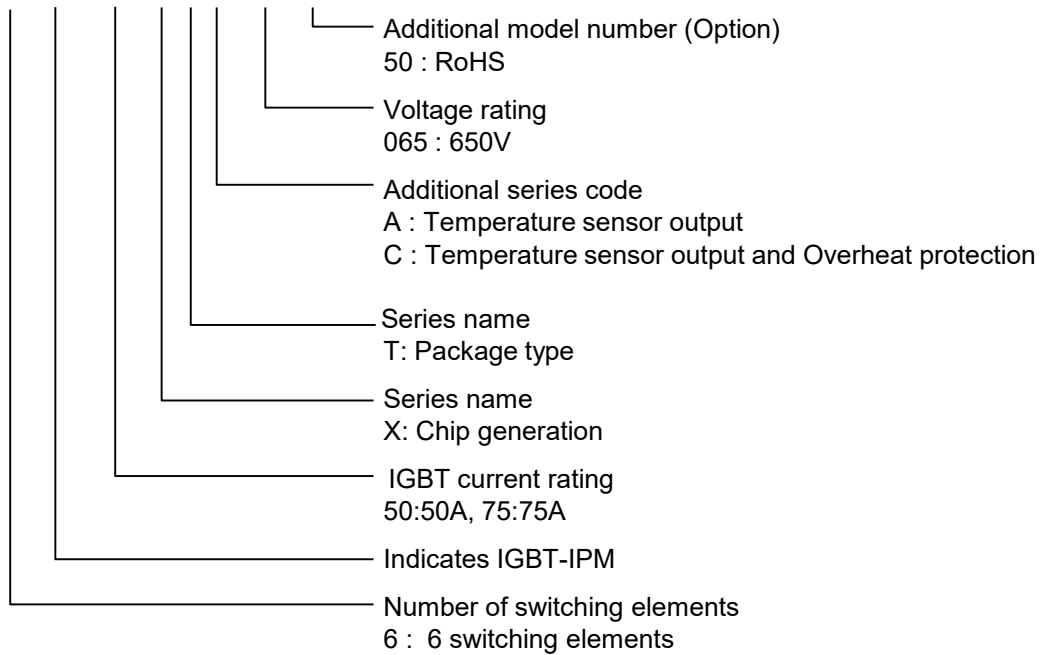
Additional model number (Option)
50 : RoHS

Voltage rating
065 : 650V

Additional series code
A : Temperature sensor output
C : Temperature sensor output and Overheat protection

Series name
T: Package type

Series name
X: Chip generation

IGBT current rating
50:50A, 75:75A

Indicates IGBT-IPM

Number of switching elements
6 : 6 switching elements